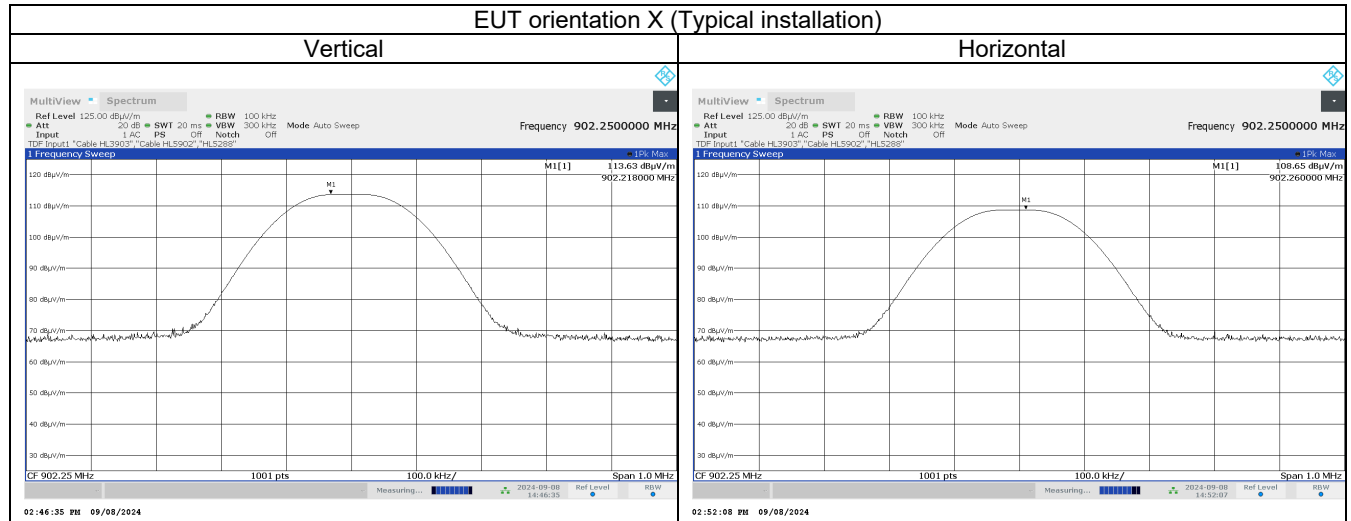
EUT orientation X (Typical installation)

| Vertical | Horizontal |
|---|---|

Vertical

MultiView Spectrum

Ref Level 125.00 dBµV/m RBW 100 kHz
Att 20 dB SWT 20 ms VBW 300 kHz Mode Auto Sweep
Input 1 AC PS Off Notch Off
TDF Input1 "Cable HL3903","Cable HL5902","HL5288"

Frequency 902.2500000 MHz

1 Frequency Sweep 1Pk Max

M1[1] 113.63 dBµV/m 902.218000 MHz

M1

120 dBµV/m
110 dBµV/m
100 dBµV/m
90 dBµV/m
80 dBµV/m
70 dBµV/m
60 dBµV/m
50 dBµV/m
40 dBµV/m
30 dBµV/m

CF 902.25 MHz 1001 pts 100.0 kHz/ Span 1.0 MHz

Measuring... 2024-09-08 14:46:35 Ref Level RBW

02:46:35 PM 09/08/2024

Horizontal

MultiView Spectrum

Ref Level 125.00 dBµV/m RBW 100 kHz
Att 20 dB SWT 20 ms VBW 300 kHz Mode Auto Sweep
Input 1 AC PS Off Notch Off
TDF Input1 "Cable HL3903","Cable HL5902","HL5288"

Frequency 902.2500000 MHz

1 Frequency Sweep 1Pk Max

M1[1] 108.65 dBµV/m 902.260000 MHz

M1

120 dBµV/m
110 dBµV/m
100 dBµV/m
90 dBµV/m
80 dBµV/m
70 dBµV/m
60 dBµV/m
50 dBµV/m
40 dBµV/m
30 dBµV/m

CF 902.25 MHz 1001 pts 100.0 kHz/ Span 1.0 MHz

Measuring... 2024-09-08 14:52:07 Ref Level RBW

02:52:08 PM 09/08/2024